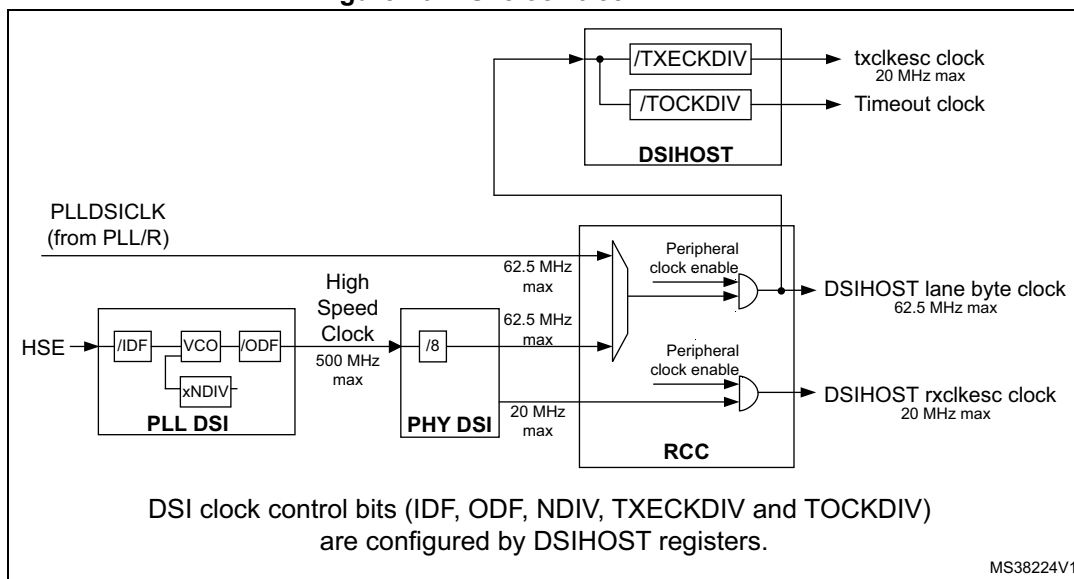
/TXECKDIV
txclkesc clock
20 MHz max
/TOCKDIV
Timeout clock
DSIHOST

PLLDSICLK
(from PLL/R)

High Speed Clock
500 MHz max

62.5 MHz max
62.5 MHz max
20 MHz max

Peripheral clock enable
Peripheral clock enable

DSIHOST lane byte clock
62.5 MHz max
DSIHOST rxclkesc clock
20 MHz max

HSE
/IDF
VCO
/ODF
xNDIV
PLL DSI
/8
PHY DSI
RCC

DSI clock control bits (IDF, ODF, NDIV, TXECKDIV and TOCKDIV) are configured by DSIHOST registers.

MS38224V1